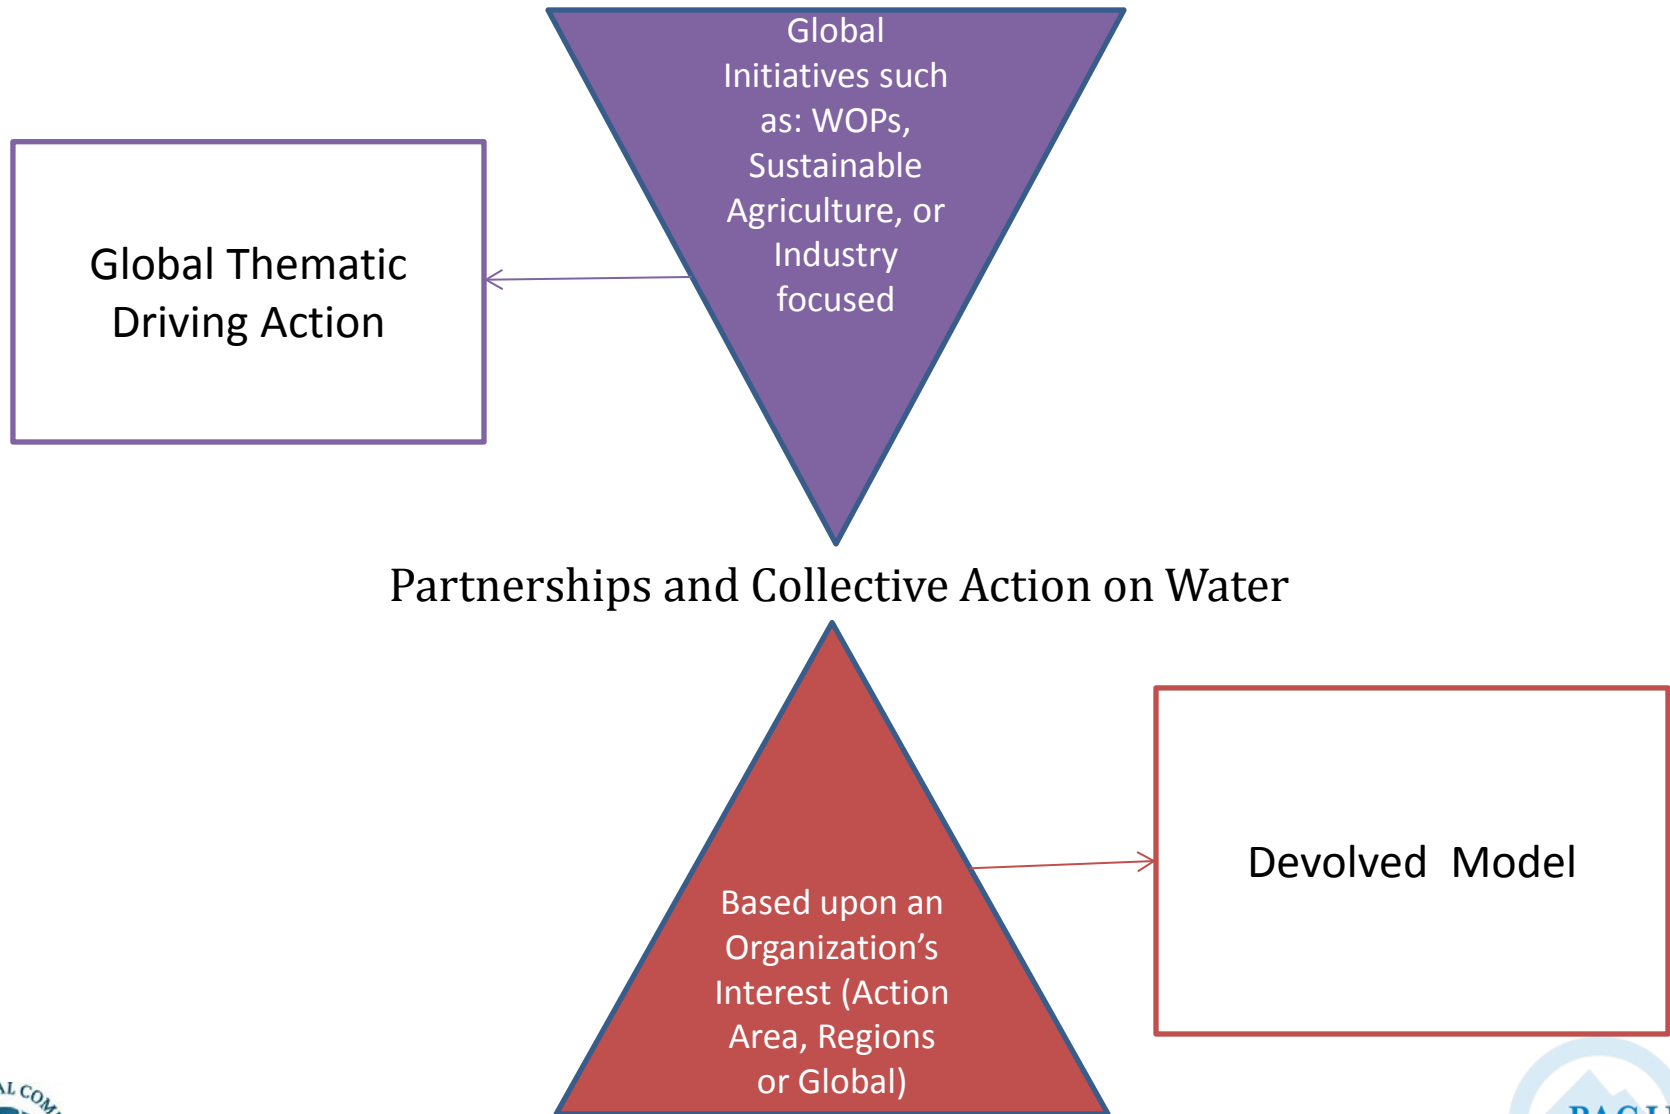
Global Initiatives such as: WOPs, Sustainable Agriculture, or Industry focused

Global Thematic Driving Action

Partnerships and Collective Action on Water

Based upon an Organization’s Interest (Action Area, Regions or Global)

Devolved Model